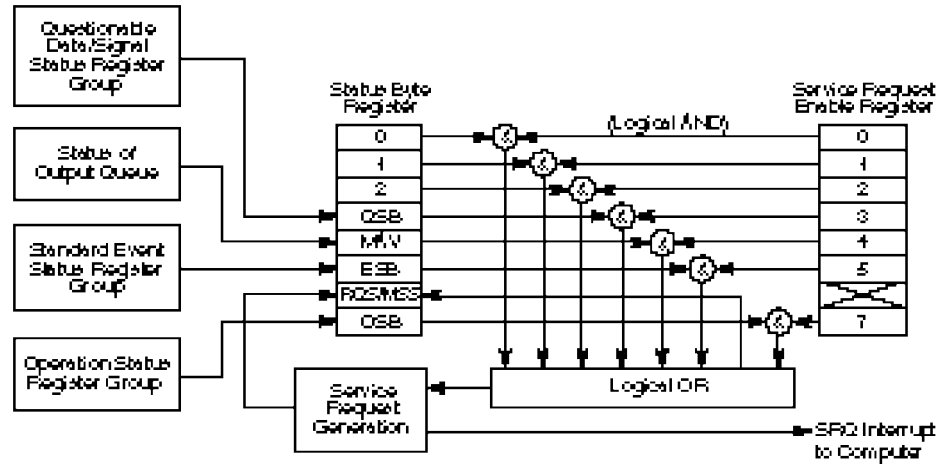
Questionable Data/Signal Status Register Group

Status of Output Queue

Standard Event Status Register Group

Operation Status Register Group

Status Byte Register

| 0 |
|---|
| 1 |
| 2 |
| QSB |
| MAV |
| ESB |
| RQS/MSS |
| OSB |

(Logical AND)

&

Service Request Enable Register

| 0 |
|---|
| 1 |
| 2 |
| 3 |
| 4 |
| 5 |
| |
| 7 |

Logical OR

Service Request Generation

SRQ Interrupt to Computer